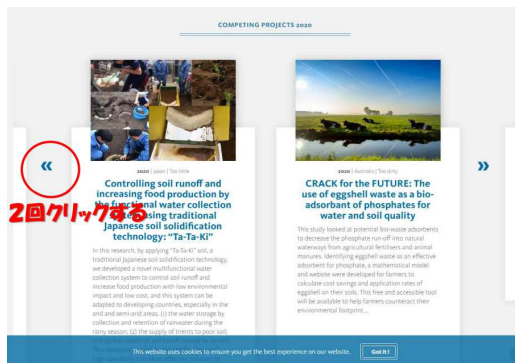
COMPETING PROJECTS 2020

«

»

2020 | Japan | Tao little

Controlling soil runoff and increasing food production by the functional water collection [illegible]sing traditional Japanese soil solidification technology: "Ta-Ta-Ki"

2回クリックする

In this research, by applying "Ta-Ta-Ki" soil, a traditional Japanese soil solidification technology, we developed a novel multifunctional water collection system to control soil runoff and increase food production with low environmental impact and low cost, and this system can be adapted to developing countries, especially in the arid and semi-arid areas. (i) the water storage by collection and retention of rainwater during the rainy season; (2) the supply of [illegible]

2020 | Australia | Tao dirty

CRACK for the FUTURE: The use of eggshell waste as a bio-adsorbant of phosphates for water and soil quality

This study looked at potential bio-waste adsorbents to decrease the phosphate run-off into natural waterways from agricultural fertilisers and animal manures. Identifying eggshell waste as an effective adsorbent for phosphate, a mathematical model and website were developed for farmers to calculate cost savings and application rates of eggshell on their soils. This free and accessible tool will be available to help farmers counteract their environmental footprint...

This website uses cookies to ensure you get the best experience on our website.

Got it!